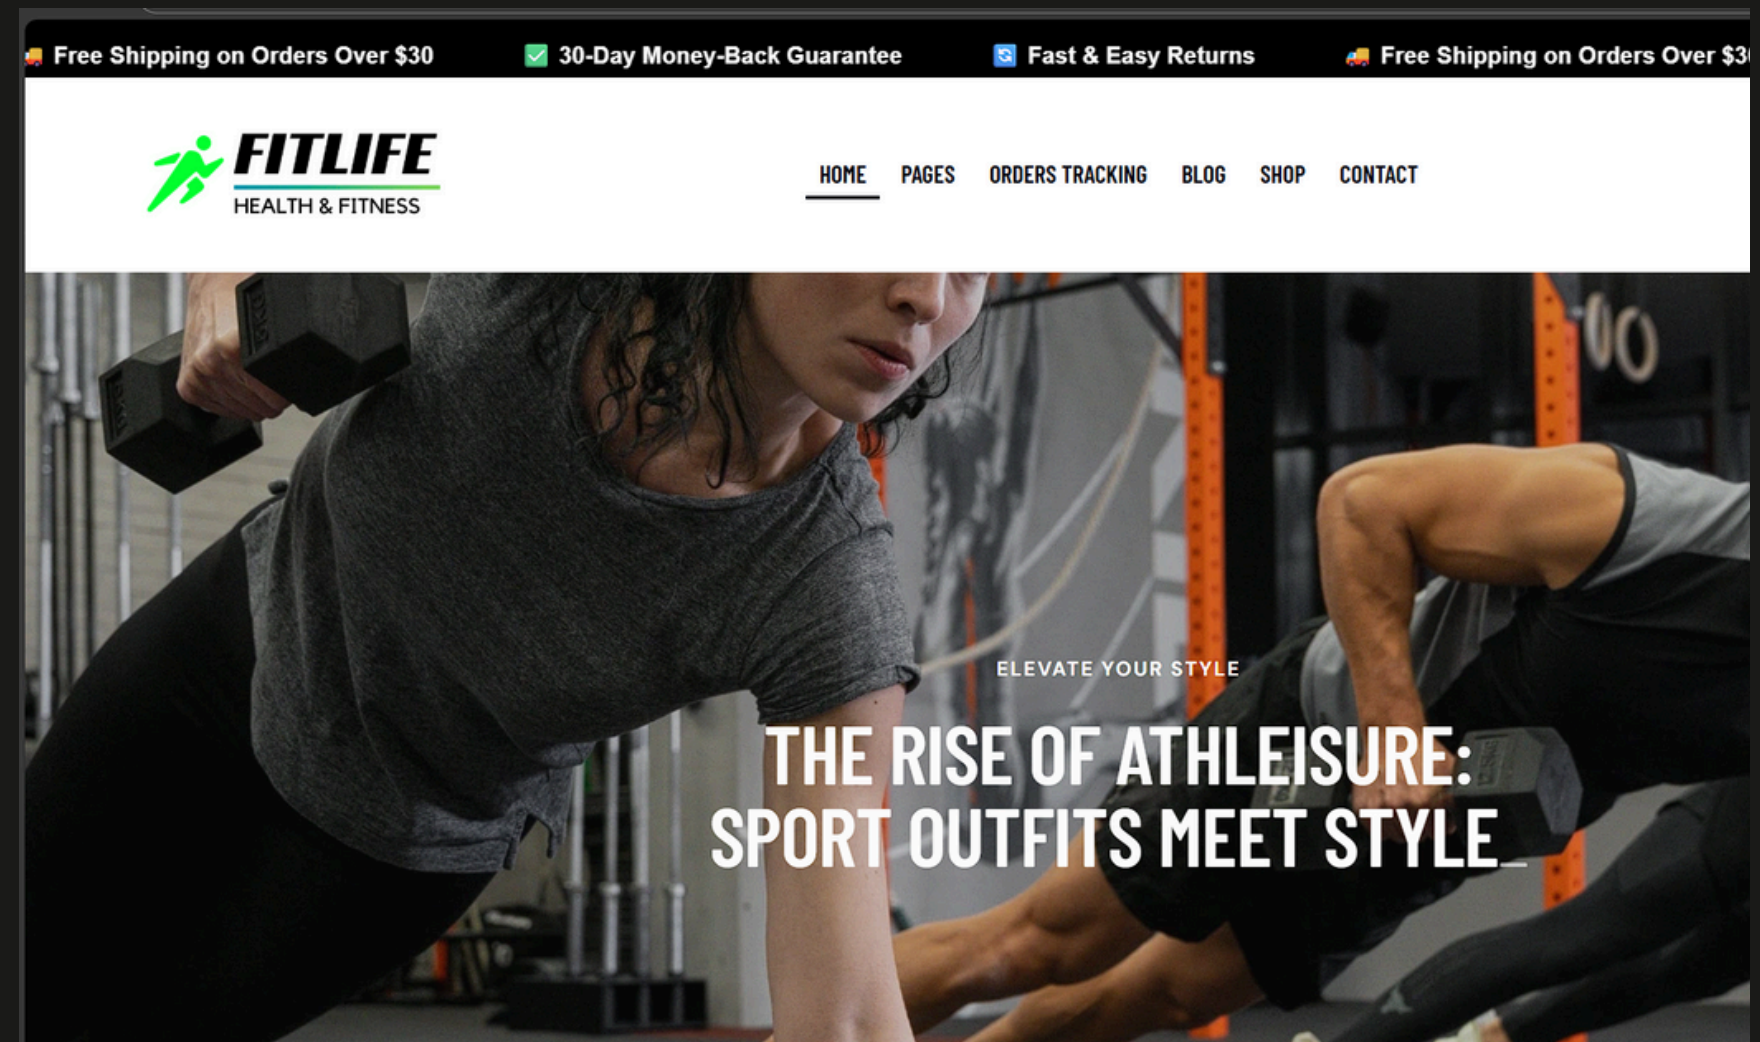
Free Shipping on Orders Over $30 30-Day Money-Back Guarantee Fast & Easy Returns Free Shipping on Orders Over $3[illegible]

FITLIFE
HEALTH & FITNESS

HOME PAGES ORDERS TRACKING BLOG SHOP CONTACT

ELEVATE YOUR STYLE

THE RISE OF ATHLEISURE: SPORT OUTFITS MEET STYLE_